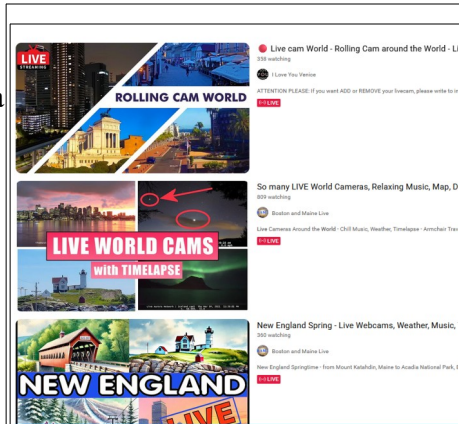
LIVE STREAMING

ROLLING CAM WORLD

🔴 Live cam World - Rolling Cam around the World - Li

538 watching

I Love You Venice

ATTENTION PLEASE: If you want ADD or REMOVE your livecam, please write to i

LIVE

LIVE WORLD CAMS with TIMELAPSE

So many LIVE World Cameras, Relaxing Music, Map, D

809 watching

Boston and Maine Live

Live Cameras Around the World · Chill Music, Weather, Timelapse · Armchair Tra

LIVE

NEW ENGLAND LIVE

New England Spring - Live Webcams, Weather, Music, L

360 watching

Boston and Maine Live

New England Springtime · from Mount Katahdin, Maine to Acadia National Park, I

LIVE